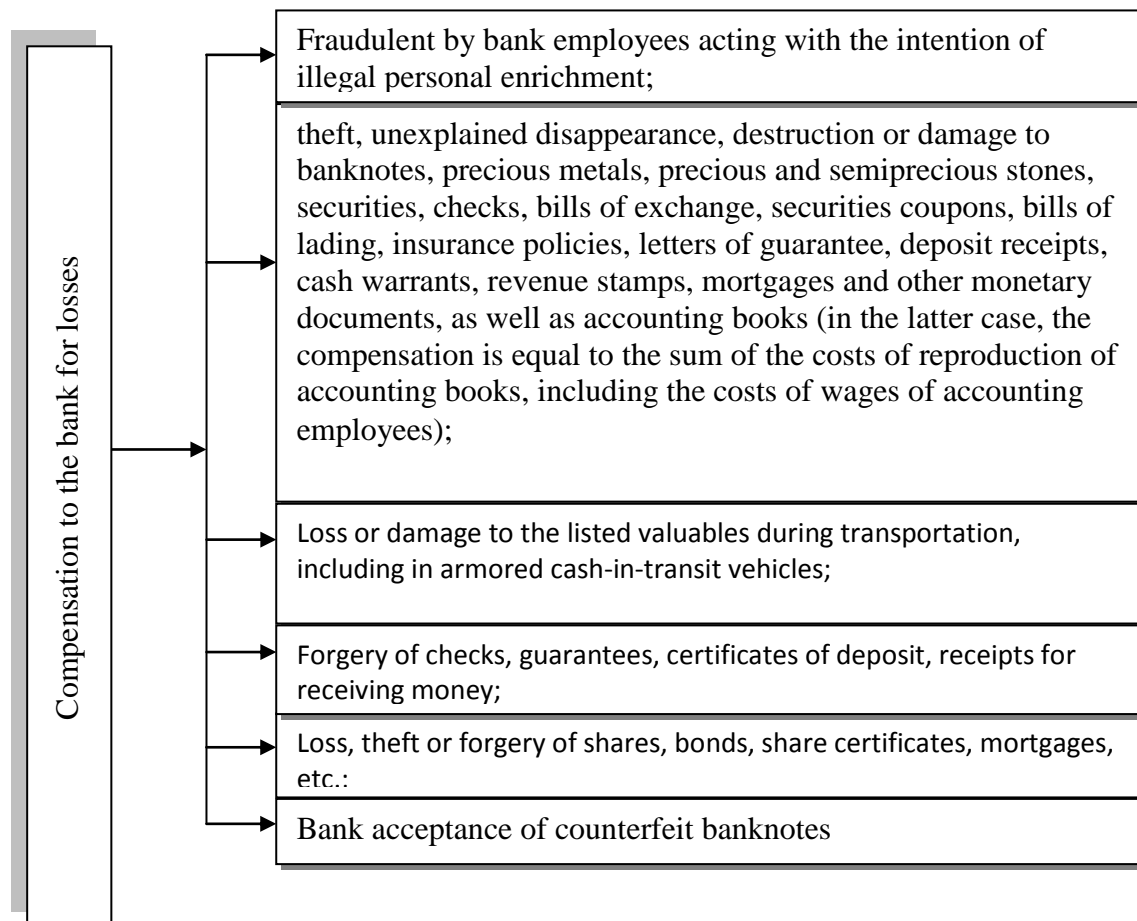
Compensation to the bank for losses

Fraudulent by bank employees acting with the intention of illegal personal enrichment;

theft, unexplained disappearance, destruction or damage to banknotes, precious metals, precious and semiprecious stones, securities, checks, bills of exchange, securities coupons, bills of lading, insurance policies, letters of guarantee, deposit receipts, cash warrants, revenue stamps, mortgages and other monetary documents, as well as accounting books (in the latter case, the compensation is equal to the sum of the costs of reproduction of accounting books, including the costs of wages of accounting employees);

Loss or damage to the listed valuables during transportation, including in armored cash-in-transit vehicles;

Forgery of checks, guarantees, certificates of deposit, receipts for receiving money;

Loss, theft or forgery of shares, bonds, share certificates, mortgages, etc.;

Bank acceptance of counterfeit banknotes